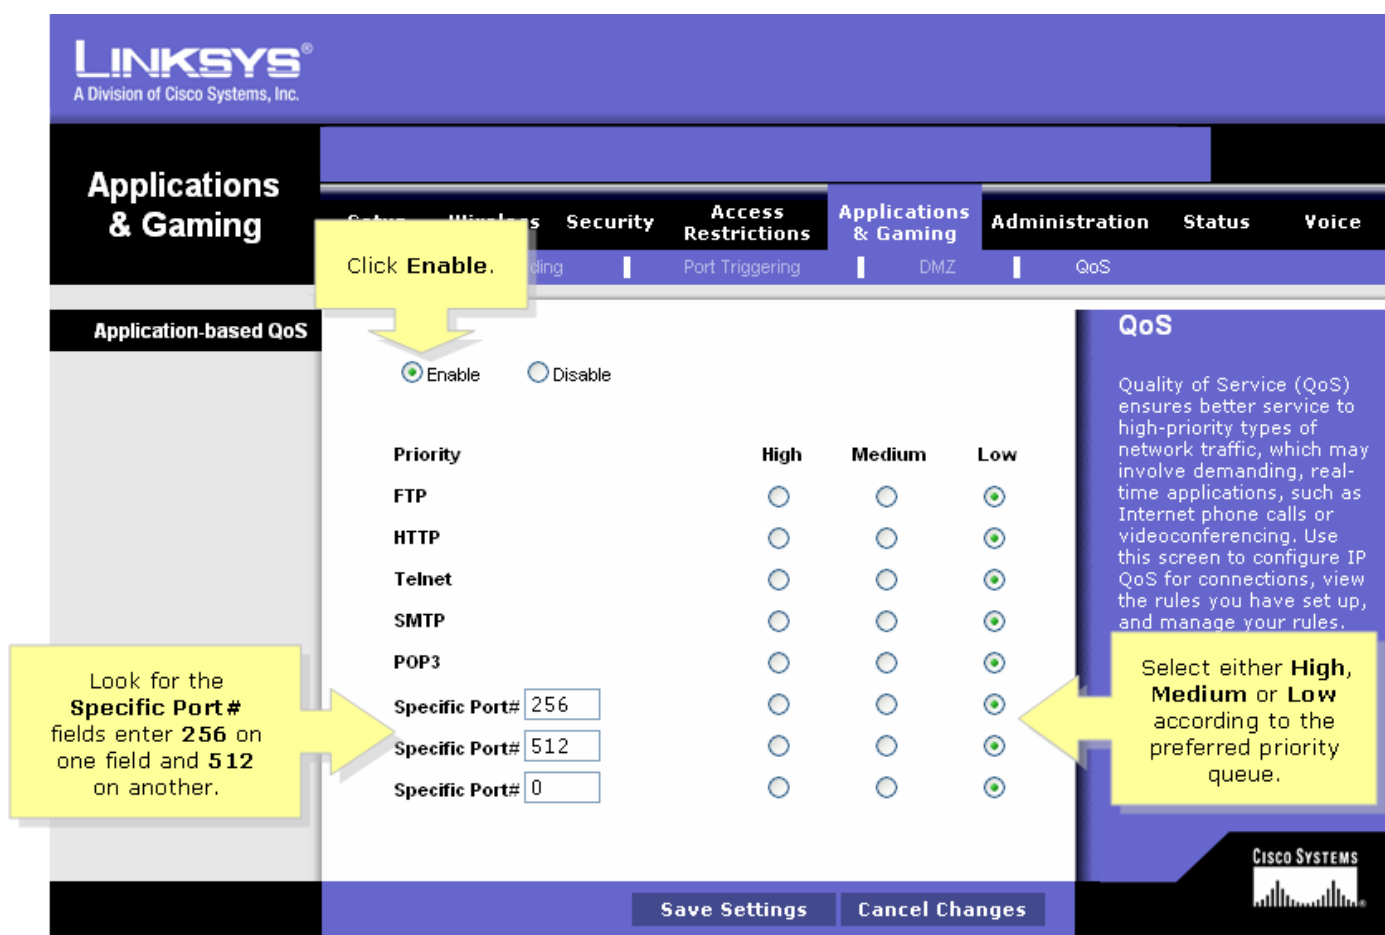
LINKSYS®
A Division of Cisco Systems, Inc.

Applications & Gaming

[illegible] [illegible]s Security Access Restrictions Applications & Gaming Administration Status Voice

Click Enable.

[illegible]ding | Port Triggering | DMZ | QoS

Application-based QoS

Enable Disable

| Priority | High | Medium | Low |
|---|---|---|---|
| FTP | | | |
| HTTP | | | |
| Telnet | | | |
| SMTP | | | |
| POP3 | | | |
| Specific Port# 256 | | | |
| Specific Port# 512 | | | |
| Specific Port# 0 | | | |

Look for the Specific Port # fields enter 256 on one field and 512 on another.

QoS

Quality of Service (QoS) ensures better service to high-priority types of network traffic, which may involve demanding, real-time applications, such as Internet phone calls or videoconferencing. Use this screen to configure IP QoS for connections, view the rules you have set up, and manage your rules.

Select either High, Medium or Low according to the preferred priority queue.

Cisco Systems

Save Settings Cancel Changes